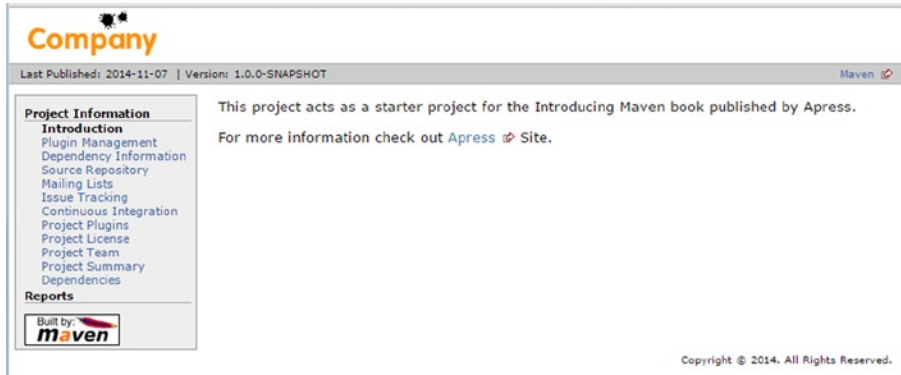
Company

Last Published: 2014-11-07 | Version: 1.0.0-SNAPSHOT

Maven

Project Information
Introduction
Plugin Management
Dependency Information
Source Repository
Mailing Lists
Issue Tracking
Continuous Integration
Project Plugins
Project License
Project Team
Project Summary
Dependencies
Reports

Built by: maven

This project acts as a starter project for the Introducing Maven book published by Apress.

For more information check out Apress Site.

Copyright © 2014. All Rights Reserved.